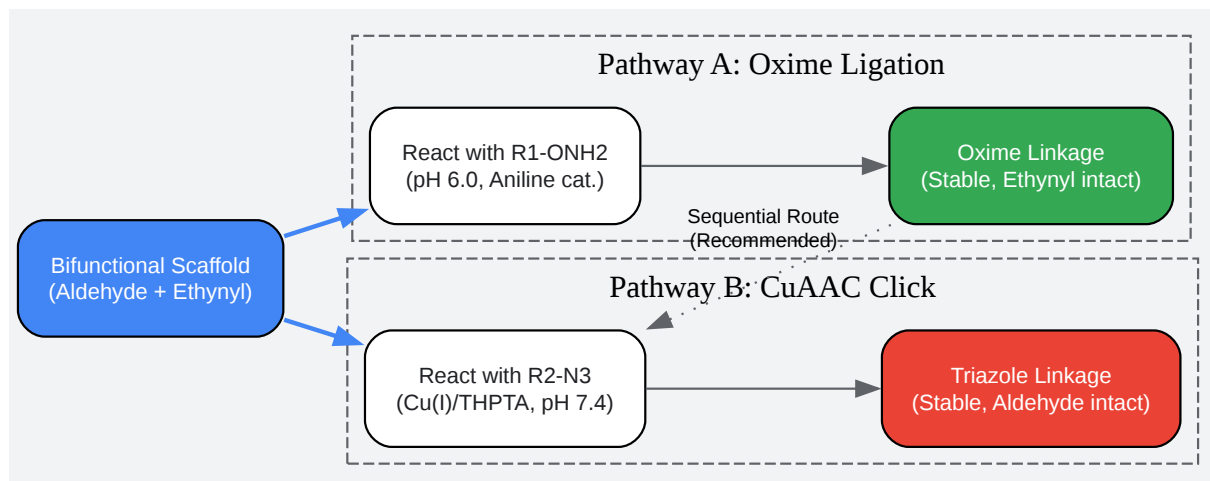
Pathway A: Oxime Ligation

Bifunctional Scaffold
(Aldehyde + Ethynyl)

React with R1-ONH2
(pH 6.0, Aniline cat.)

Oxime Linkage
(Stable, Ethynyl intact)

Sequential Route
(Recommended)

Pathway B: CuAAC Click

React with R2-N3
(Cu(I)/THPTA, pH 7.4)

Triazole Linkage
(Stable, Aldehyde intact)